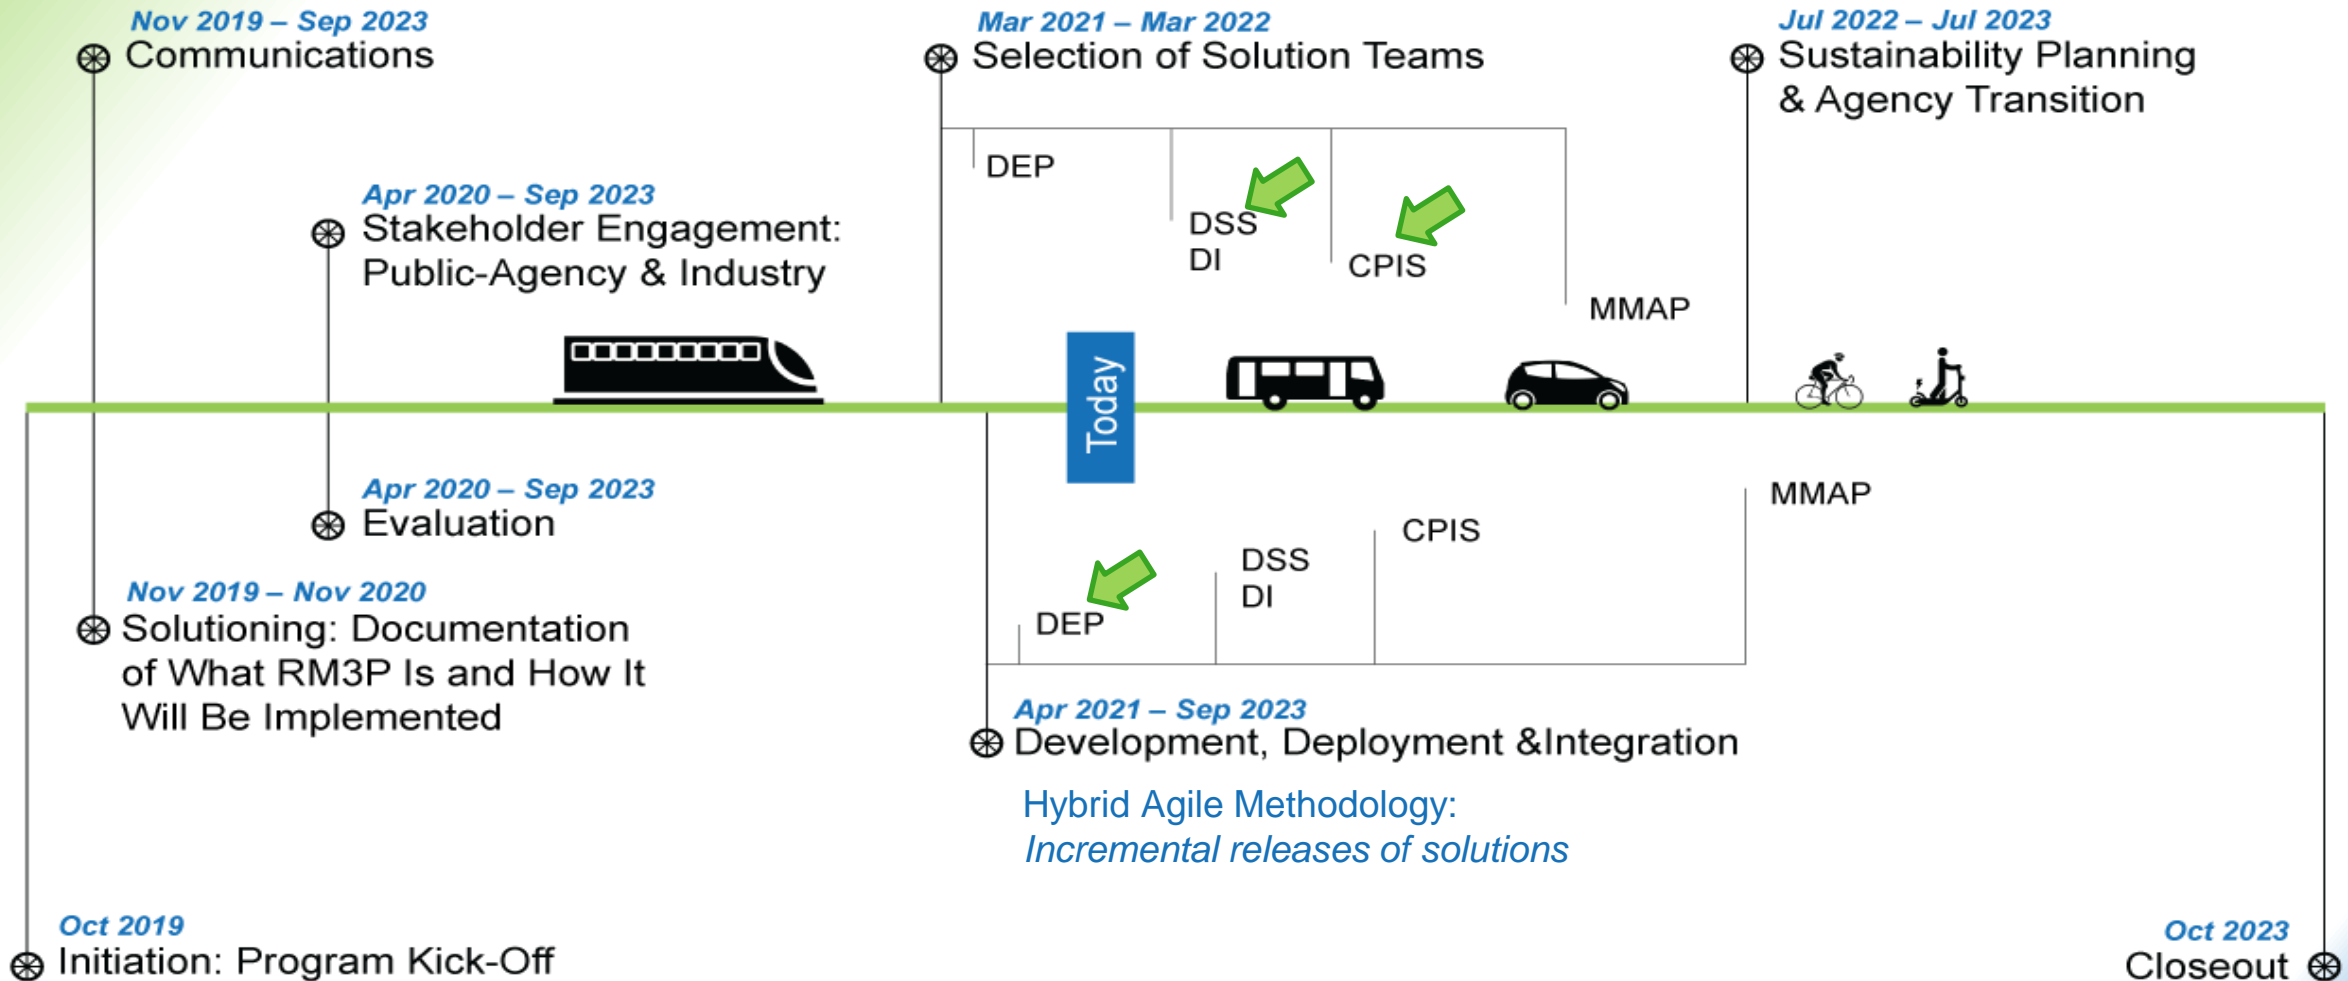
Nov 2019 – Sep 2023
Communications

Mar 2021 – Mar 2022
Selection of Solution Teams

Jul 2022 – Jul 2023
Sustainability Planning & Agency Transition

Apr 2020 – Sep 2023
Stakeholder Engagement: Public-Agency & Industry

DEP

DSS
DI

CPIS

MMAP

Today

Apr 2020 – Sep 2023
Evaluation

MMAP

CPIS

DSS
DI

DEP

Nov 2019 – Nov 2020
Solutioning: Documentation of What RM3P Is and How It Will Be Implemented

Apr 2021 – Sep 2023
Development, Deployment &Integration

Hybrid Agile Methodology:
*Incremental releases of solutions*

Oct 2019
Initiation: Program Kick-Off

Oct 2023
Closeout